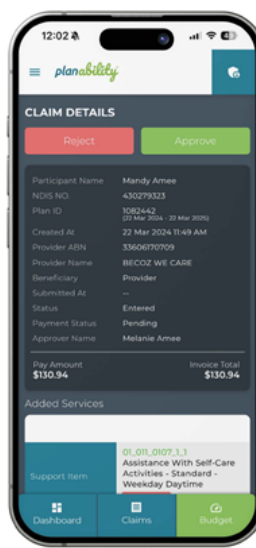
12:02

planability

CLAIM DETAILS

Reject

Approve

| | |
|---|---|
| Participant Name | Mandy Amee |
| NDIS NO | 430279323 |
| Plan ID | 1082442 (22 Mar 2024 - 22 Mar 2025) |
| Created At | 22 Mar 2024 11:49 AM |
| Provider ABN | 33606170709 |
| Provider Name | BECOZ WE CARE |
| Beneficiary | Provider |
| Submitted At | -- |
| Status | Entered |
| Payment Status | Pending |
| Approver Name | Melanie Amee |

Pay Amount
$130.94

Invoice Total
$130.94

Added Services

Support Item

01_011_0107_1_1
Assistance With Self-Care Activities - Standard - Weekday Daytime

Dashboard

Claims

Budget